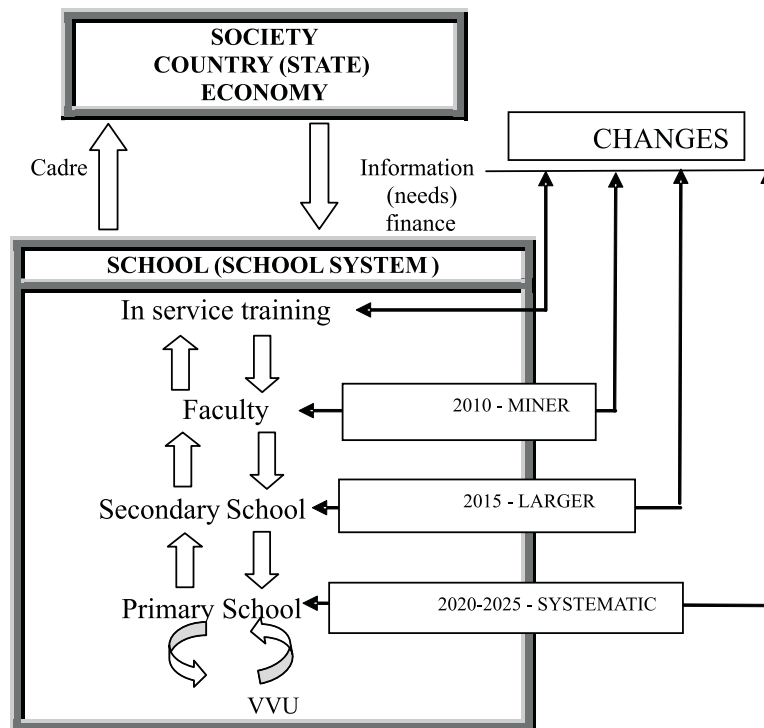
SOCIETY
COUNTRY (STATE)
ECONOMY

CHANGES

Cadre

Information (needs) finance

SCHOOL (SCHOOL SYSTEM )

In service training

Faculty

2010 - MINER

Secondary School

2015 - LARGER

Primary School

2020-2025 - SYSTEMATIC

VVU